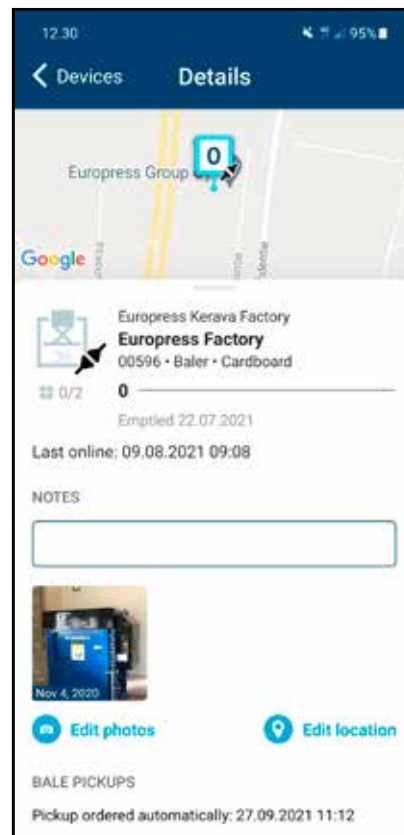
12.30 95%

Devices Details

0

Europress Group

Google

Europress Kerava Factory
Europress Factory
00596 • Baler • Cardboard

0/2

0

Emptied 22.07.2021

Last online: 09.08.2021 09:08

NOTES

Nov 4, 2020

Edit photos

Edit location

BALE PICKUPS

Pickup ordered automatically: 27.09.2021 11:12